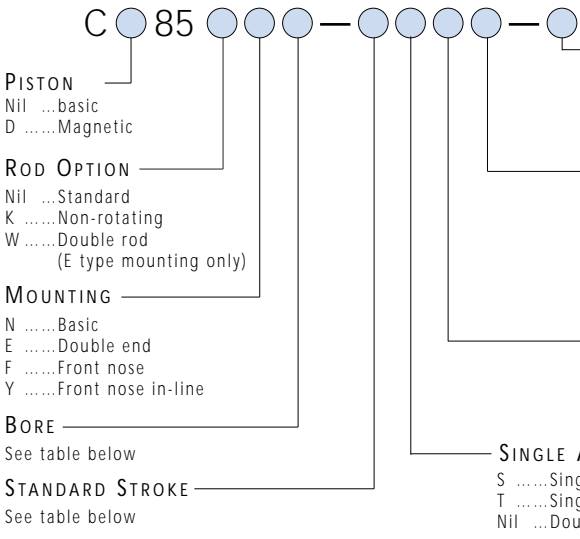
C 85 — —

PISTON
Nil ...basic
D ......Magnetic

ROD OPTION
Nil ...Standard
K ......Non-rotating
W ......Double rod
(E type mounting only)

MOUNTING
N ......Basic
E ......Double end
F ......Front nose
Y ......Front nose in-line

BORE
See table below

STANDARD STROKE
See table below

SINGLE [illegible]
S ......Sing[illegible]
T ......Sing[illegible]
Nil ...Dou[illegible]